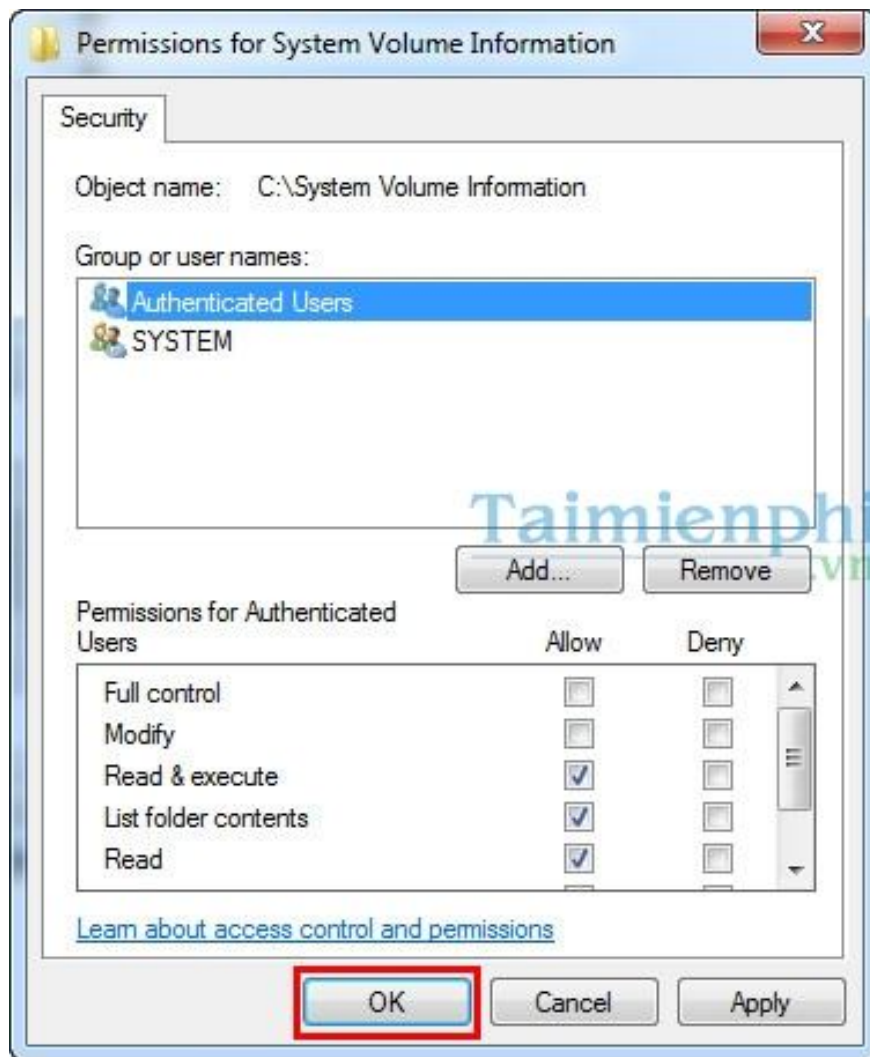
Permissions for System Volume Information

Security

Object name: C:\System Volume Information

Group or user names:

Authenticated Users
SYSTEM

Taimienphi
.vn

Add... Remove

Permissions for Authenticated Users

| | Allow | Deny |
|---|---|---|
| Full control | ☐ | ☐ |
| Modify | ☐ | ☐ |
| Read & execute | ☑ | ☐ |
| List folder contents | ☑ | ☐ |
| Read | ☑ | ☐ |

Learn about access control and permissions

OK Cancel Apply